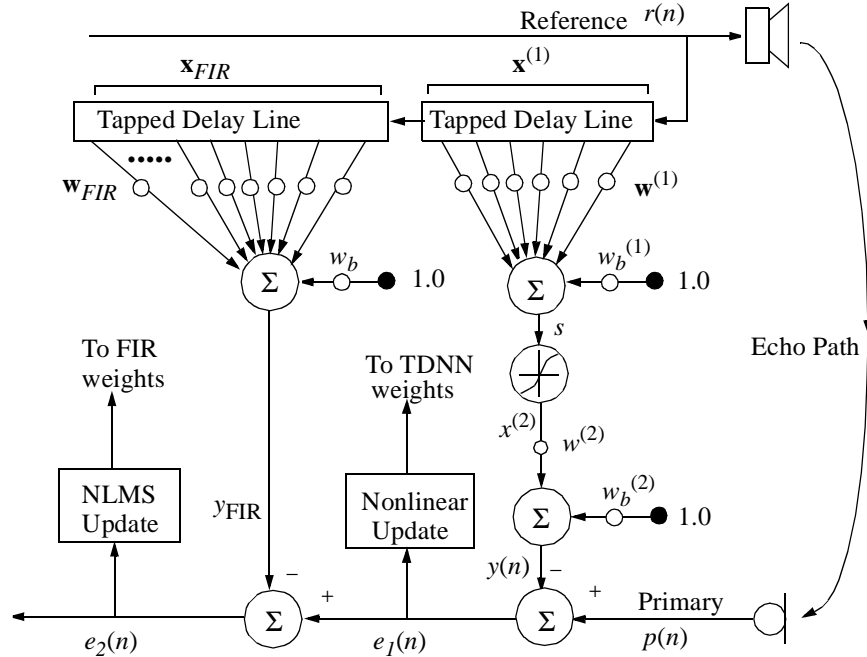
Reference $r(n)$

$\mathbf{x}_{FIR}$

$\mathbf{x}^{(1)}$

Tapped Delay Line

Tapped Delay Line

•••••

$\mathbf{w}_{FIR}$

$\mathbf{w}^{(1)}$

$\Sigma$

$w_b$

1.0

$\Sigma$

$w_b^{(1)}$

1.0

$s$

Echo Path

To FIR weights

To TDNN weights

$x^{(2)}$

$w^{(2)}$

NLMS Update

$y_{\text{FIR}}$

Nonlinear Update

$\Sigma$

$w_b^{(2)}$

1.0

$y(n)$

–

–

+

+

$\Sigma$

$\Sigma$

Primary

$e_2(n)$

$e_1(n)$

$p(n)$